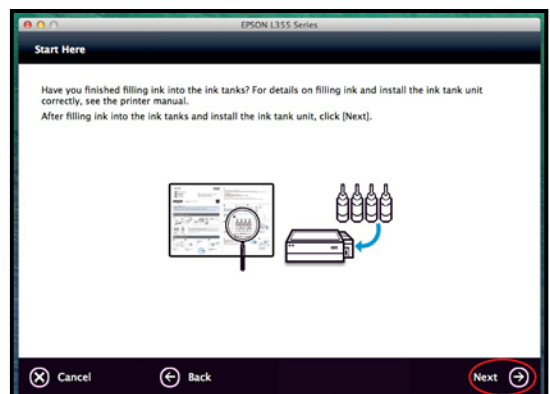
EPSON L355 Series

Start Here

Have you finished filling ink into the ink tanks? For details on filling ink and install the ink tank unit correctly, see the printer manual.
After filling ink into the ink tanks and install the ink tank unit, click [Next].

Cancel Back Next